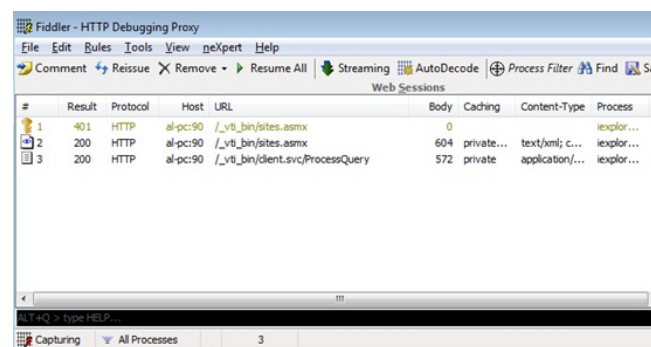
Fiddler - HTTP Debugging Proxy

File Edit Rules Tools View neXpert Help

Comment Reissue Remove ▾ Resume All Streaming AutoDecode Process Filter Find Sa

Web Sessions

| # | Result | Protocol | Host | URL | Body | Caching | Content-Type | Process |
|---|---|---|---|---|---|---|---|---|
| 1 | 401 | HTTP | al-pc:90 | /_vti_bin/sites.asmx | 0 | | | iexplor... |
| 2 | 200 | HTTP | al-pc:90 | /_vti_bin/sites.asmx | 604 | private... | text/xml; c... | iexplor... |
| 3 | 200 | HTTP | al-pc:90 | /_vti_bin/client.svc/ProcessQuery | 572 | private | application/... | iexplor... |

ALT+Q > type HELP...

Capturing All Processes 3